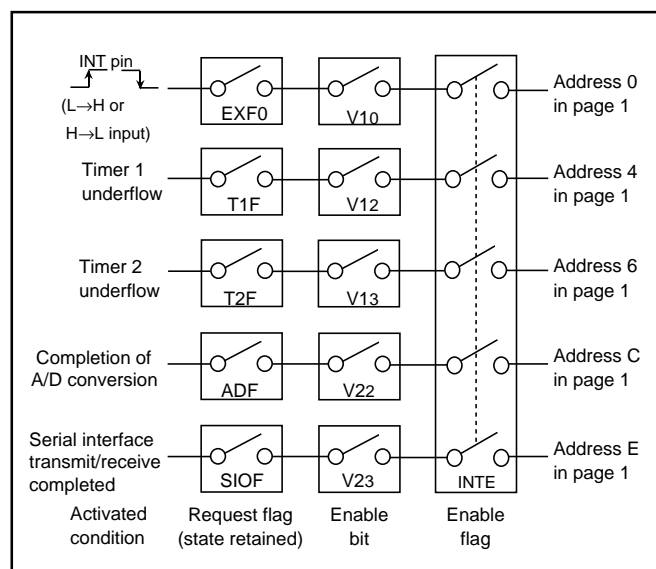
INT pin
(L→H or H→L input)

EXF0

V10

Address 0 in page 1

Timer 1 underflow

T1F

V12

Address 4 in page 1

Timer 2 underflow

T2F

V13

Address 6 in page 1

Completion of A/D conversion

ADF

V22

Address C in page 1

Serial interface transmit/receive completed

SIOF

V23

INTE

Address E in page 1

Activated condition

Request flag (state retained)

Enable bit

Enable flag